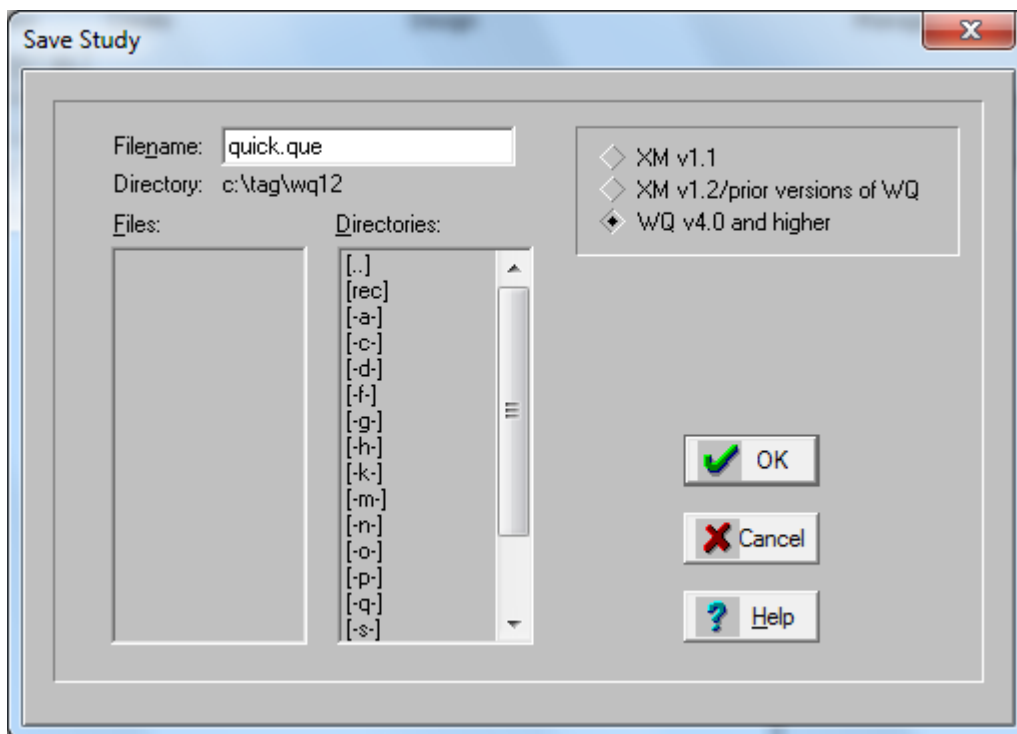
Save Study

Filename: quick.que
Directory: c:\tag\wq12
Files:
Directories:
[..]
[rec]
[-a-]
[-c-]
[-d-]
[-f-]
[-g-]
[-h-]
[-k-]
[-m-]
[-n-]
[-o-]
[-p-]
[-q-]
[-s-]

XM v1.1
XM v1.2/prior versions of WQ
WQ v4.0 and higher

OK
Cancel
Help